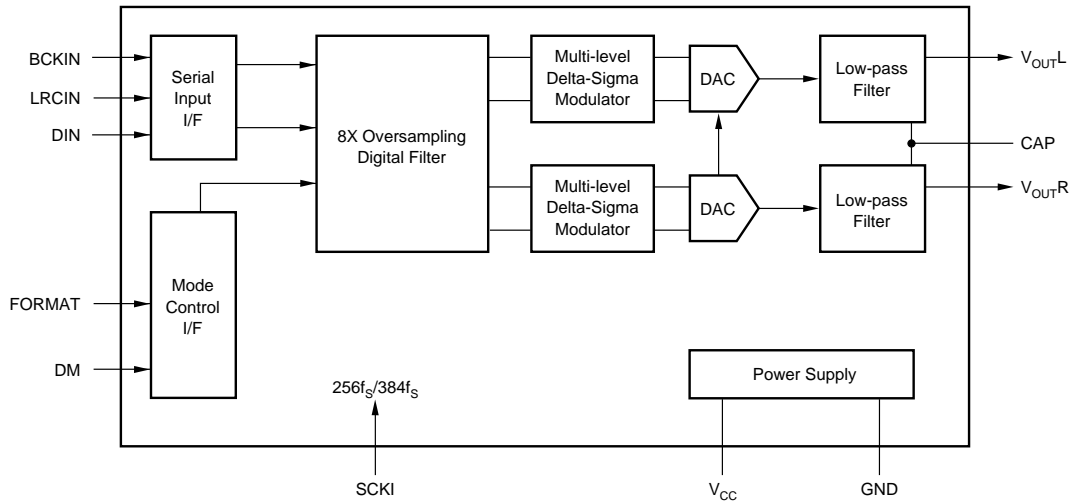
BCKIN

LRCIN

DIN

Serial Input I/F

8X Oversampling Digital Filter

Multi-level Delta-Sigma Modulator

DAC

Low-pass Filter

$V_{OUT}L$

CAP

Multi-level Delta-Sigma Modulator

DAC

Low-pass Filter

$V_{OUT}R$

FORMAT

DM

Mode Control I/F

$256f_S/384f_S$

Power Supply

SCKI

$V_{CC}$

GND